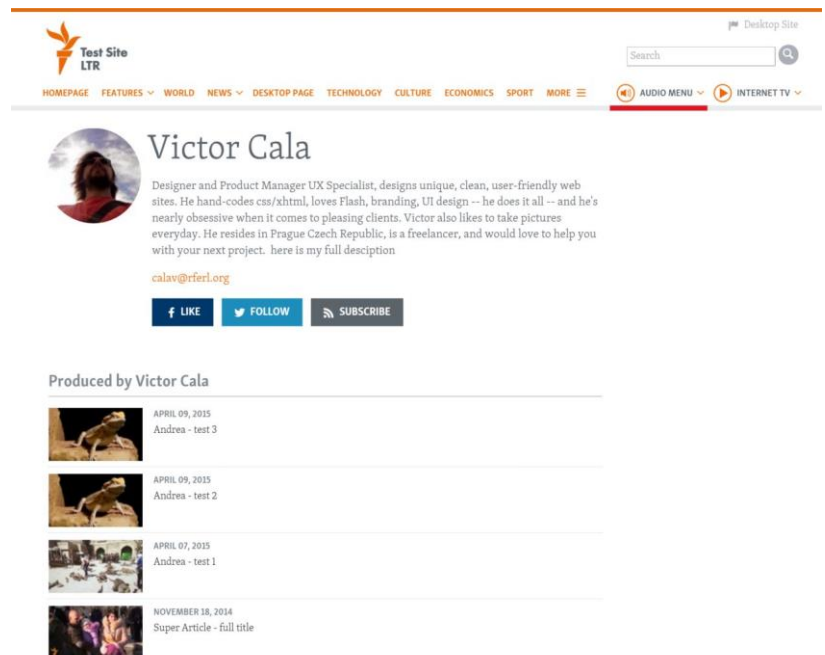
Desktop Site

Test Site LTR

Search

HOMEPAGE FEATURES WORLD NEWS DESKTOP PAGE TECHNOLOGY CULTURE ECONOMICS SPORT MORE

AUDIO MENU INTERNET TV

Victor Cala

Designer and Product Manager UX Specialist, designs unique, clean, user-friendly web sites. He hand-codes css/xhtml, loves Flash, branding, UI design -- he does it all -- and he's nearly obsessive when it comes to pleasing clients. Victor also likes to take pictures everyday. He resides in Prague Czech Republic, is a freelancer, and would love to help you with your next project. here is my full desciption

calav@rferl.org

LIKE FOLLOW SUBSCRIBE

Produced by Victor Cala

APRIL 09, 2015
Andrea - test 3

APRIL 09, 2015
Andrea - test 2

APRIL 07, 2015
Andrea - test 1

NOVEMBER 18, 2014
Super Article - full title